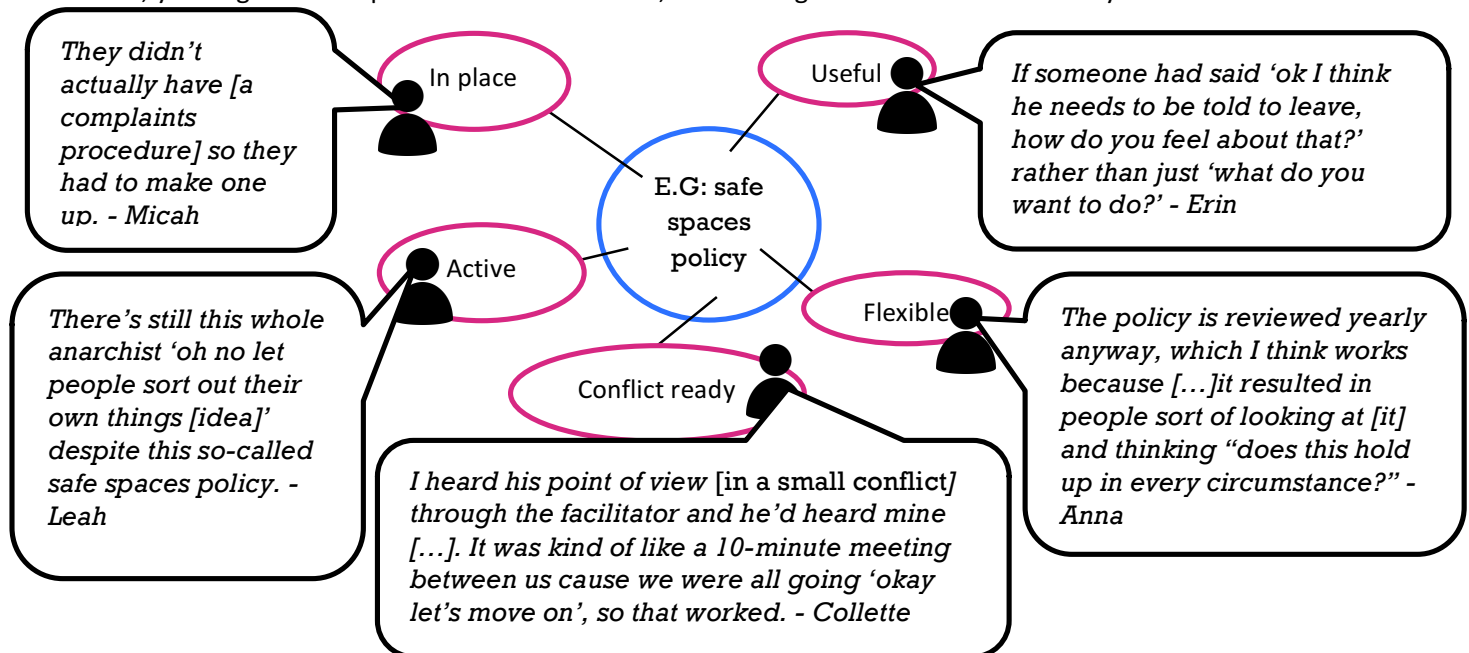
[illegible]

They didn't actually have [a complaints procedure] so they had to make one up. - Micah

In place

Useful

If someone had said 'ok I think he needs to be told to leave, how do you feel about that?' rather than just 'what do you want to do?' - Erin

E.G: safe spaces policy

Active

There's still this whole anarchist 'oh no let people sort out their own things [idea]' despite this so-called safe spaces policy. - Leah

Flexible

The policy is reviewed yearly anyway, which I think works because […]it resulted in people sort of looking at [it] and thinking "does this hold up in every circumstance?" - Anna

Conflict ready

I heard his point of view [in a small conflict] through the facilitator and he'd heard mine […]. It was kind of like a 10-minute meeting between us cause we were all going 'okay let's move on', so that worked. - Collette